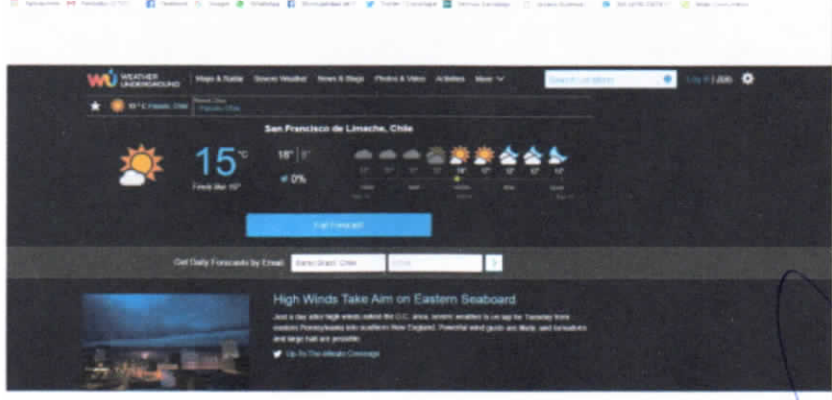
WEATHER UNDERGROUND

Maps & Radar Severe Weather News & Blogs Photos & Video Activities More

Search Locations

Log In | Join

15 °C Paseo Chile

San Francisco de Limeche, Chile

15 °C

Feels like 15°

18° | 7°

0%

Full Forecast

Get Daily Forecasts by Email

High Winds Take Aim on Eastern Seaboard

Just a day after high winds rattled the D.C. area, severe weather is on tap for Tuesday from eastern Pennsylvania into southern New England. Powerful wind gusts are likely, and tornadoes and large hail are possible.

Up-To-The-Minute Coverage